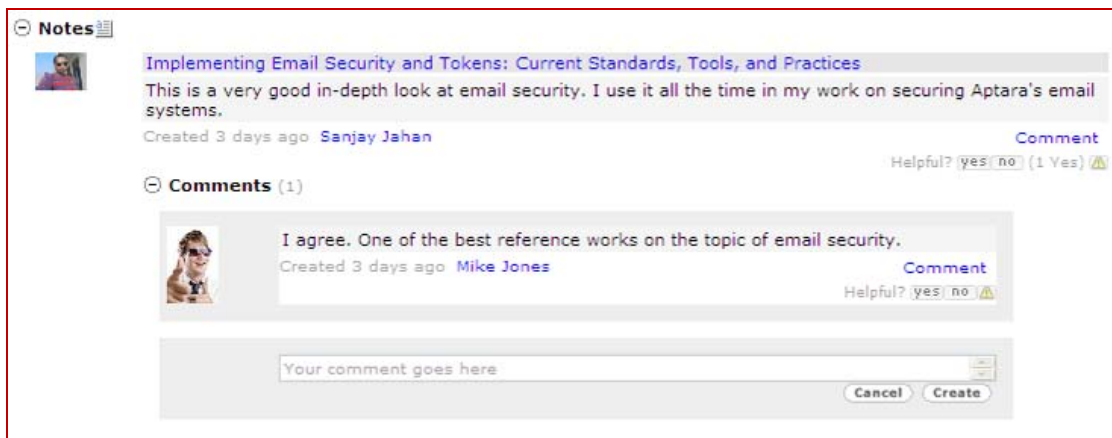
⊖ Notes

Implementing Email Security and Tokens: Current Standards, Tools, and Practices

This is a very good in-depth look at email security. I use it all the time in my work on securing Aptara's email systems.

Created 3 days ago Sanjay Jahan

Comment

Helpful? yes no (1 Yes)

⊖ Comments (1)

I agree. One of the best reference works on the topic of email security.

Created 3 days ago Mike Jones

Comment

Helpful? yes no

Your comment goes here

Cancel Create